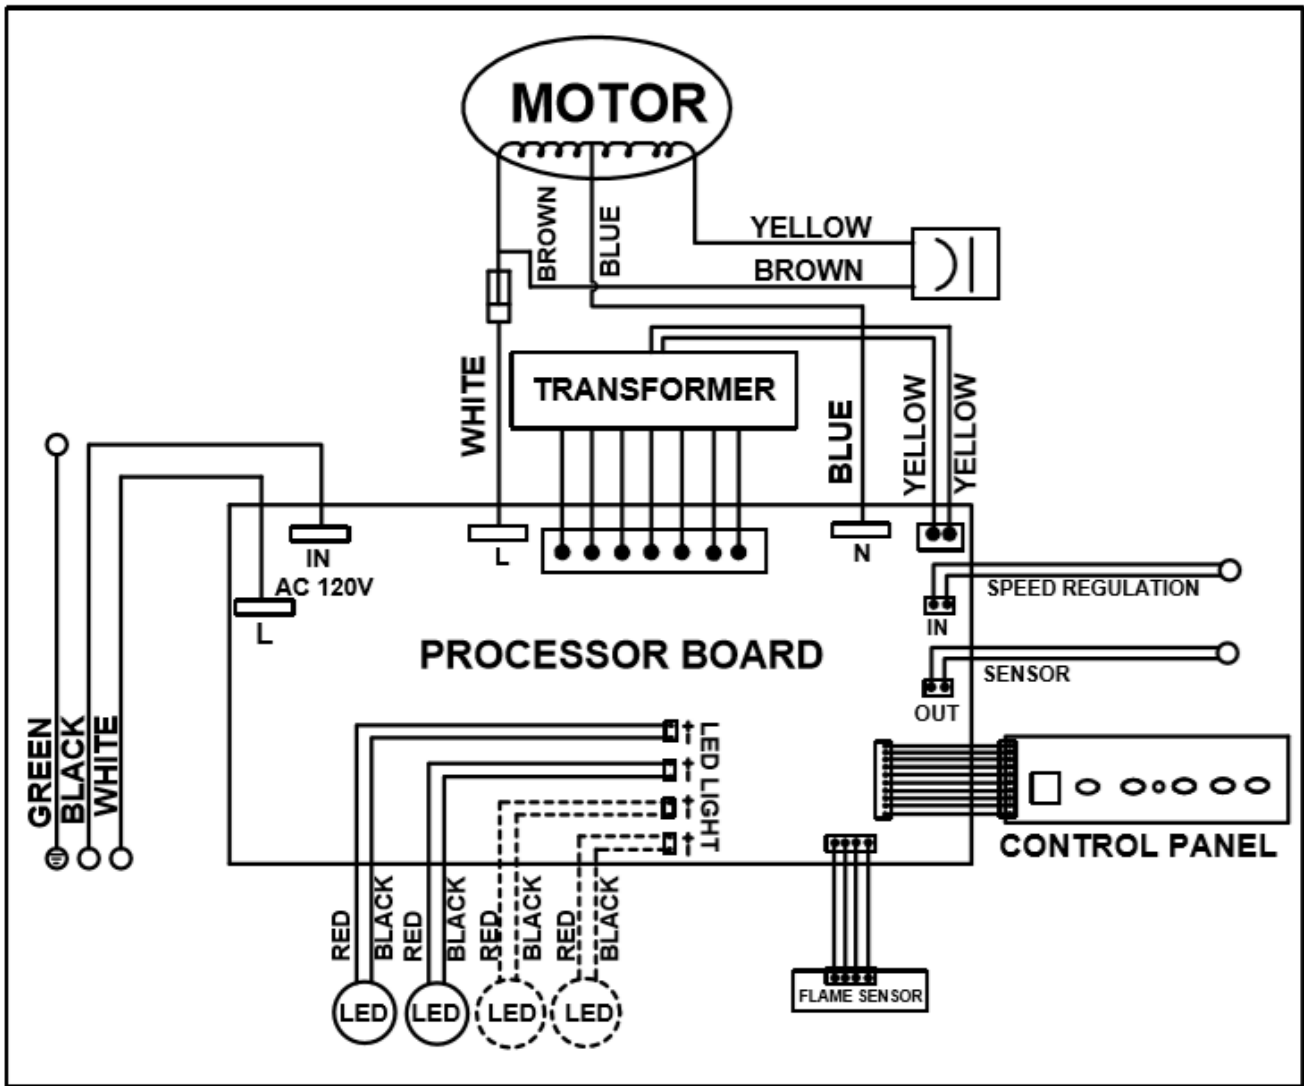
MOTOR

BROWN
BLUE
YELLOW
BROWN

WHITE
TRANSFORMER
BLUE
YELLOW
YELLOW

IN
AC 120V
L
L
N

SPEED REGULATION
IN
SENSOR
OUT

PROCESSOR BOARD

GREEN
BLACK
WHITE

LED LIGHT

CONTROL PANEL

RED
BLACK
RED
BLACK
RED
BLACK
RED
BLACK

LED
LED
LED
LED

FLAME SENSOR